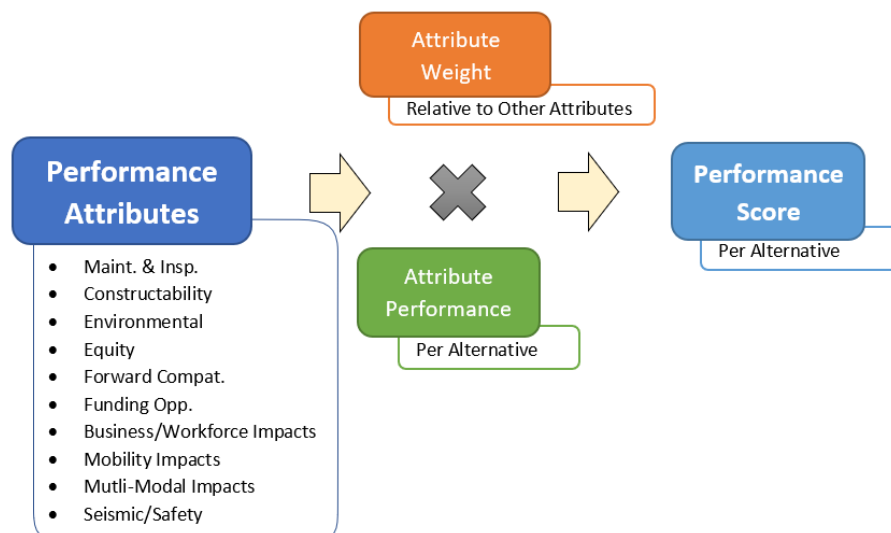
Attribute Weight

Relative to Other Attributes

Performance Attributes

- Maint. & Insp.
- Constructability
- Environmental
- Equity
- Forward Compat.
- Funding Opp.
- Business/Workforce Impacts
- Mobility Impacts
- Mutli-Modal Impacts
- Seismic/Safety

Attribute Performance

Per Alternative

Performance Score

Per Alternative